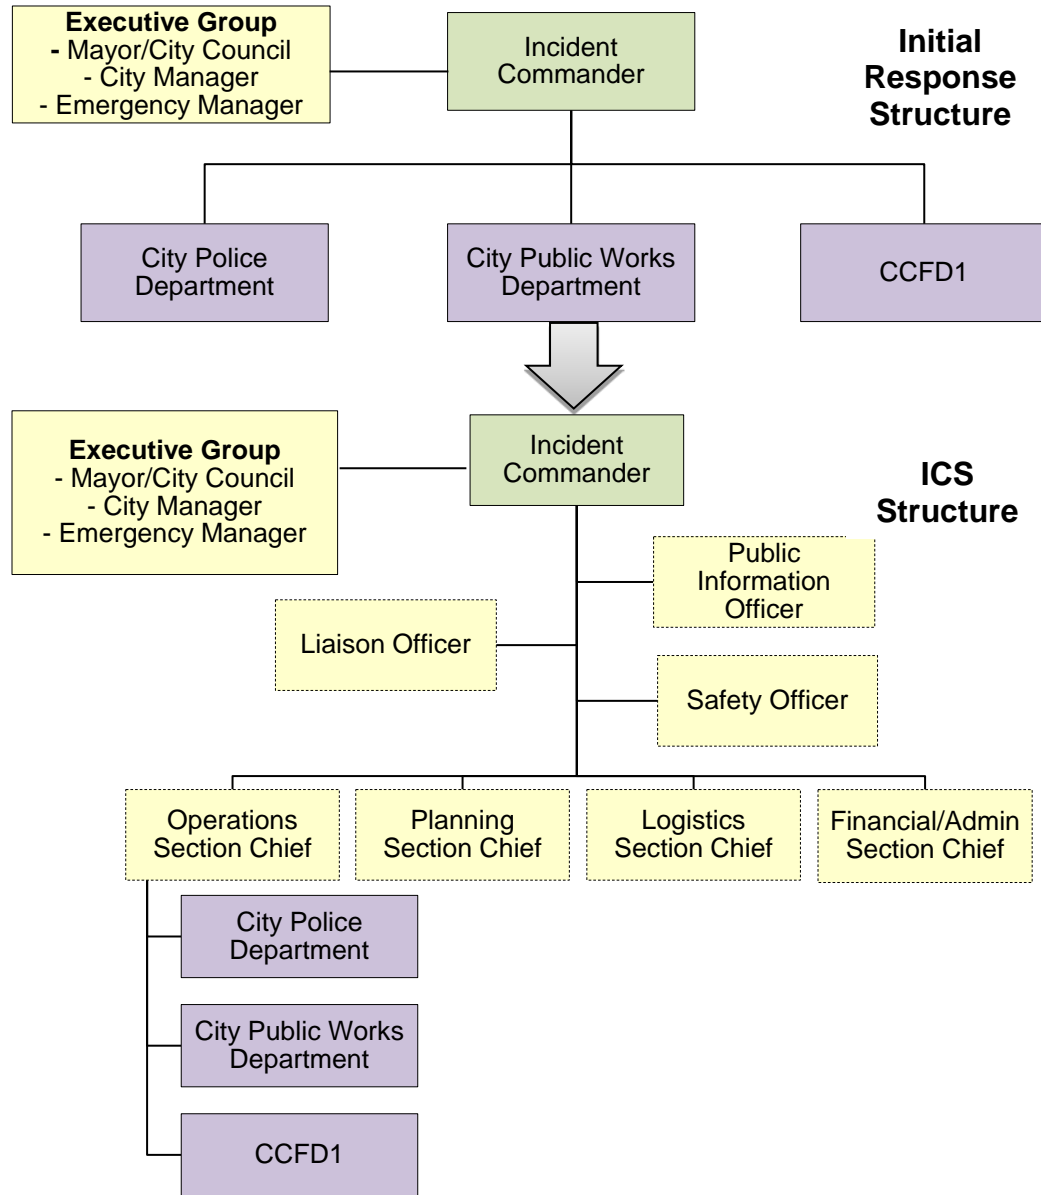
Executive Group
- Mayor/City Council
- City Manager
- Emergency Manager

Incident Commander

Initial Response Structure

City Police Department

City Public Works Department

CCFD1

Executive Group
- Mayor/City Council
- City Manager
- Emergency Manager

Incident Commander

ICS Structure

Public Information Officer

Liaison Officer

Safety Officer

Operations Section Chief

Planning Section Chief

Logistics Section Chief

Financial/Admin Section Chief

City Police Department

City Public Works Department

CCFD1